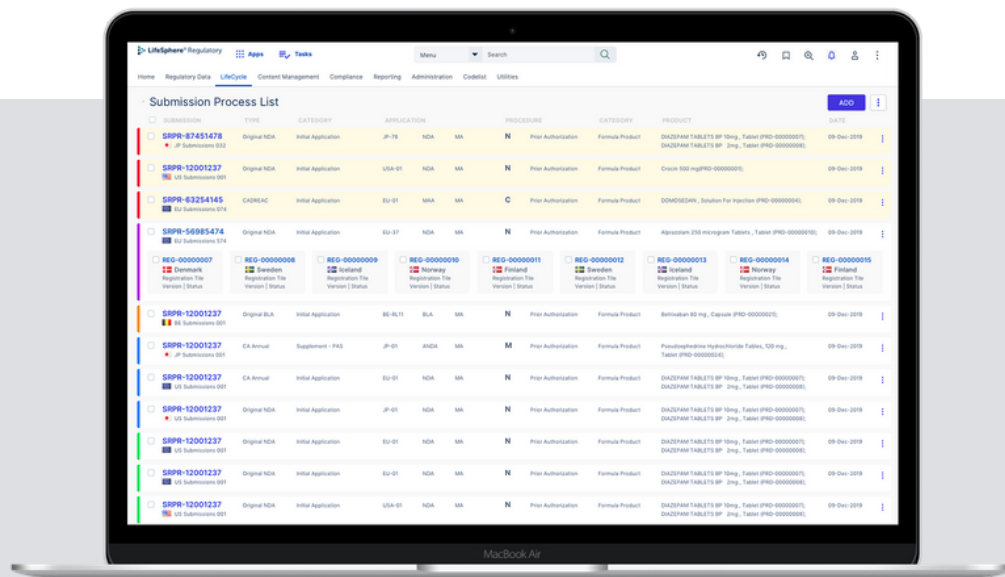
LifeSphere® Regulatory Apps Tasks Menu Search

Home Regulatory Data LifeCycle Content Management Compliance Reporting Administration Codelist Utilities

Submission Process List

ADD

| SUBMISSION | TYPE | CATEGORY | APPLICATION | | | PROCEDURE | | CATEGORY | PRODUCT | DATE |
|---|---|---|---|---|---|---|---|---|---|---|
| SRPR-87451478 JP Submissions 032 | Original NDA | Initial Application | JP-78 | NDA | MA | N | Prior Authorization | Formula Product | DIAZEPAM TABLETS BP 10mg , Tablet (PRD-00000007); DIAZEPAM TABLETS BP 2mg , Tablet (PRD-00000008); | 09-Dec-2019 |
| SRPR-12001237 US Submissions 001 | Original NDA | Initial Application | USA-01 | NDA | MA | N | Prior Authorization | Formula Product | Crocin 500 mg(PRD-00000001); | 09-Dec-2019 |
| SRPR-63254145 EU Submissions 074 | CADREAC | Initial Application | EU-01 | MAA | MA | C | Prior Authorization | Formula Product | DOMDSEDAN , Solution For Injection (PRD-00000004) | 09-Dec-2019 |
| SRPR-56985474 EU Submissions 574 | Original NDA | Initial Application | EU-37 | NDA | MA | N | Prior Authorization | Formula Product | Alprazolam 250 microgram Tablets , Tablet (PRD-00000010); | 09-Dec-2019 |

REG-00000007 Denmark Registration Tile Version | Status
REG-00000008 Sweden Registration Tile Version | Status
REG-00000009 Iceland Registration Tile Version | Status
REG-00000010 Norway Registration Tile Version | Status
REG-00000011 Finland Registration Tile Version | Status
REG-00000012 Sweden Registration Tile Version | Status
REG-00000013 Iceland Registration Tile Version | Status
REG-00000014 Norway Registration Tile Version | Status
REG-00000015 Finland Registration Tile Version | Status

| SUBMISSION | TYPE | CATEGORY | APPLICATION | | | PROCEDURE | | CATEGORY | PRODUCT | DATE |
|---|---|---|---|---|---|---|---|---|---|---|
| SRPR-12001237 BE Submissions 001 | Original BLA | Initial Application | BE-NL11 | BLA | MA | N | Prior Authorization | Formula Product | Betrixaban 80 mg , Capsule (PRD-00000023); | 09-Dec-2019 |
| SRPR-12001237 JP Submissions 001 | CA Annual | Supplement - PAS | JP-01 | ANDA | MA | M | Prior Authorization | Formula Product | Pseudoephedrine Hydrochloride Tables, 120 mg , Tablet (PRD-00000024); | 09-Dec-2019 |
| SRPR-12001237 US Submissions 001 | CA Annual | Initial Application | EU-01 | NDA | MA | N | Prior Authorization | Formula Product | DIAZEPAM TABLETS BP 10mg , Tablet (PRD-00000007); DIAZEPAM TABLETS BP 2mg , Tablet (PRD-00000008); | 09-Dec-2019 |
| SRPR-12001237 US Submissions 001 | Original NDA | Initial Application | JP-01 | NDA | MA | N | Prior Authorization | Formula Product | DIAZEPAM TABLETS BP 10mg , Tablet (PRD-00000007); DIAZEPAM TABLETS BP 2mg , Tablet (PRD-00000008); | 09-Dec-2019 |
| SRPR-12001237 US Submissions 001 | Original NDA | Initial Application | EU-01 | NDA | MA | N | Prior Authorization | Formula Product | DIAZEPAM TABLETS BP 10mg , Tablet (PRD-00000007); DIAZEPAM TABLETS BP 2mg , Tablet (PRD-00000008); | 09-Dec-2019 |
| SRPR-12001237 US Submissions 001 | Original NDA | Initial Application | EU-01 | NDA | MA | N | Prior Authorization | Formula Product | DIAZEPAM TABLETS BP 10mg , Tablet (PRD-00000007); DIAZEPAM TABLETS BP 2mg , Tablet (PRD-00000008); | 09-Dec-2019 |
| SRPR-12001237 US Submissions 001 | Original NDA | Initial Application | USA-01 | NDA | MA | N | Prior Authorization | Formula Product | DIAZEPAM TABLETS BP 10mg , Tablet (PRD-00000007); DIAZEPAM TABLETS BP 2mg , Tablet (PRD-00000008); | 09-Dec-2019 |

MacBook Air